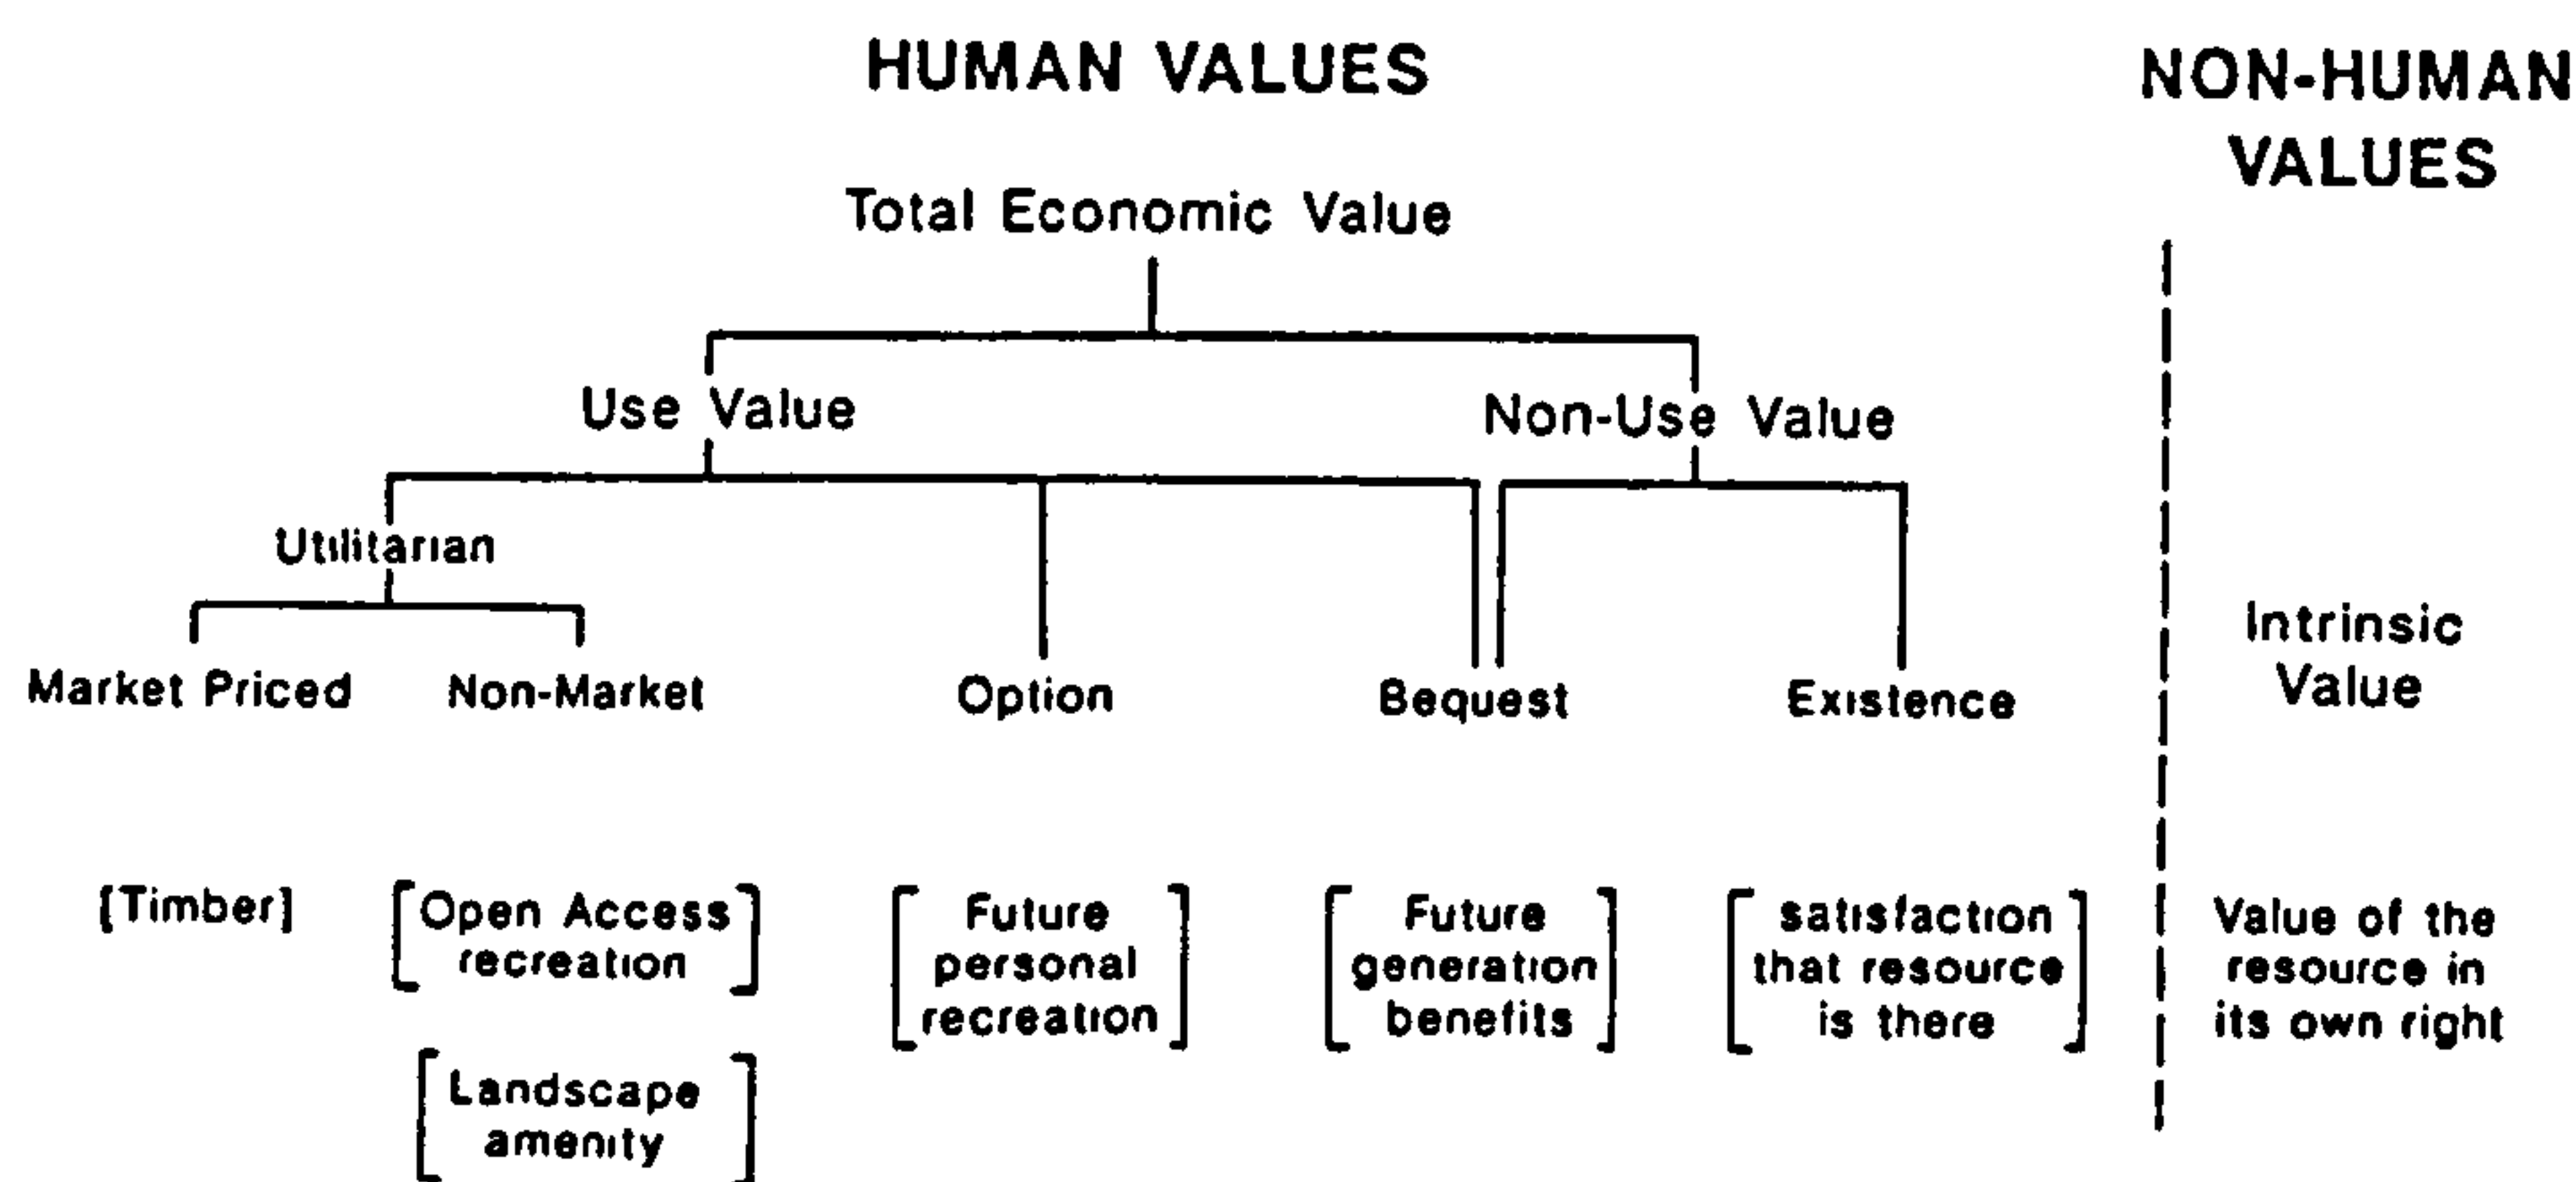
HUMAN VALUES

NON-HUMAN VALUES

Total Economic Value

Use Value

Non-Use Value

Utilitarian

Market Priced

Non-Market

Option

Bequest

Existence

Intrinsic Value

[Timber]

[Open Access recreation]

[Landscape amenity]

[Future personal recreation]

[Future generation benefits]

[satisfaction that resource is there]

Value of the resource in its own right